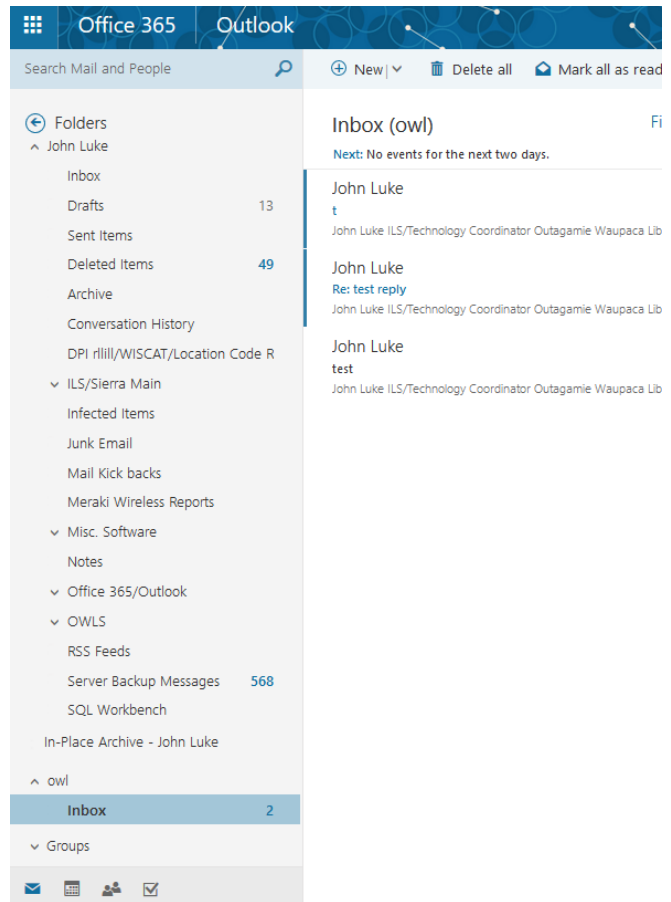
Office 365 Outlook

Search Mail and People

New | Delete all Mark all as read

Folders
John Luke
Inbox
Drafts 13
Sent Items
Deleted Items 49
Archive
Conversation History
DPI rllll/WISCAT/Location Code R
ILS/Sierra Main
Infected Items
Junk Email
Mail Kick backs
Meraki Wireless Reports
Misc. Software
Notes
Office 365/Outlook
OWLS
RSS Feeds
Server Backup Messages 568
SQL Workbench
In-Place Archive - John Luke
owl
Inbox 2
Groups

Inbox (owl)
Fi
Next: No events for the next two days.

John Luke
t
John Luke ILS/Technology Coordinator Outagamie Waupaca Lib

John Luke
Re: test reply
John Luke ILS/Technology Coordinator Outagamie Waupaca Lib

John Luke
test
John Luke ILS/Technology Coordinator Outagamie Waupaca Lib